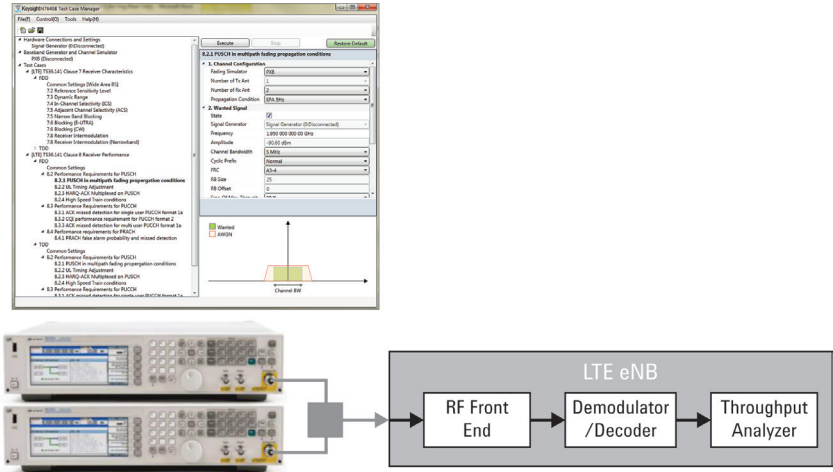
Keysight N7624B Test Case Manager

File(F) Control(C) Tools Help(H)

Hardware Connections and Settings
Signal Generator (0:Disconnected)
Baseband Generator and Channel Simulator
PXB (Disconnected)
Test Cases
[LTE] TS36.141 Clause 7 Receiver Characteristics
FDD
Common Settings (Wide Area BS)
7.2 Reference Sensitivity Level
7.3 Dynamic Range
7.4 In-Channel Selectivity (ICS)
7.5 Adjacent Channel Selectivity (ACS)
7.5 Narrow-Band Blocking
7.6 Blocking (E-UTRA)
7.6 Blocking (CW)
7.8 Receiver Intermodulation
7.8 Receiver Intermodulation (Narrowband)
TDD
[LTE] TS36.141 Clause 8 Receiver Performance
FDD
Common Settings
8.2 Performance Requirements for PUSCH
8.2.1 PUSCH in multipath fading propagation conditions
8.2.2 UL Timing Adjustment
8.2.3 HARQ-ACK Multiplexed on PUSCH
8.2.4 High Speed Train conditions
8.3 Performance Requirements for PUCCH
8.3.1 ACK missed detection for single user PUCCH format 1a
8.3.2 CQI performance requirement for PUCCH format 2
8.3.3 ACK missed detection for multi user PUCCH format 1a
8.4 Performance requirements for PRACH
8.4.1 PRACH false alarm probability and missed detection
TDD
Common Settings
8.2 Performance Requirements for PUSCH
8.2.1 PUSCH in multipath fading propagation conditions
8.2.2 UL Timing Adjustment
8.2.3 HARQ-ACK Multiplexed on PUSCH
8.2.4 High Speed Train conditions
8.3 Performance Requirements for PUCCH
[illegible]

Execute | Stop | Restore Default

8.2.1 PUSCH in multipath fading propagation conditions

1. Channel Configuration
| Fading Simulator | PXB |
|---|---|
| Number of Tx Ant | 1 |
| Number of Rx Ant | 2 |
| Propagation Condition | EPA 5Hz |

2. Wanted Signal
| State | ☑ |
|---|---|
| Signal Generator | Signal Generator (0:Disconnected) |
| Frequency | 1.950 000 000 00 GHz |
| Amplitude | -90.00 dBm |
| Channel Bandwidth | 5 MHz |
| Cyclic Prefix | Normal |
| FRC | A3-4 |
| RB Size | 25 |
| RB Offset | 0 |

Wanted
AWGN

Channel BW

LTE eNB

RF Front End

Demodulator /Decoder

Throughput Analyzer